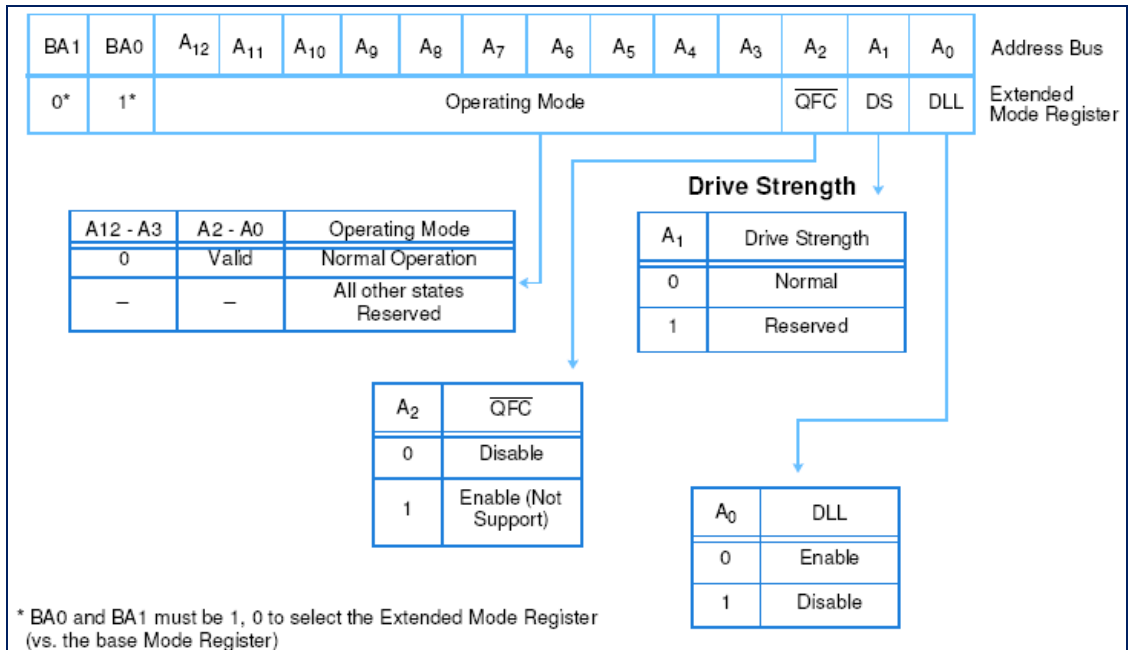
| BA1 | BA0 | $A_{12}$ | $A_{11}$ | $A_{10}$ | $A_9$ | $A_8$ | $A_7$ | $A_6$ | $A_5$ | $A_4$ | $A_3$ | $A_2$ | $A_1$ | $A_0$ |
|---|---|---|---|---|---|---|---|---|---|---|---|---|---|---|
| 0* | 1* | Operating Mode | | | | | | | | | | $\overline{QFC}$ | DS | DLL |

Address Bus

Extended Mode Register

Drive Strength

| A12 - A3 | A2 - A0 | Operating Mode |
|---|---|---|
| 0 | Valid | Normal Operation |
| – | – | All other states Reserved |

| $A_1$ | Drive Strength |
|---|---|
| 0 | Normal |
| 1 | Reserved |

| $A_2$ | $\overline{QFC}$ |
|---|---|
| 0 | Disable |
| 1 | Enable (Not Support) |

| $A_0$ | DLL |
|---|---|
| 0 | Enable |
| 1 | Disable |

* BA0 and BA1 must be 1, 0 to select the Extended Mode Register (vs. the base Mode Register)